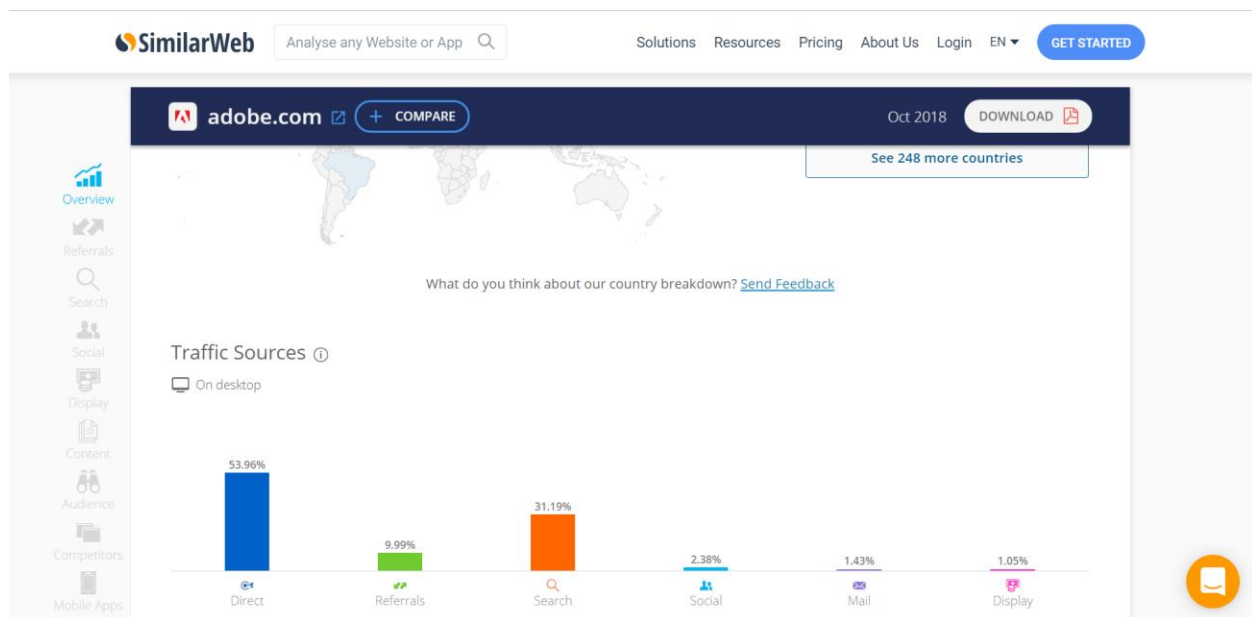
SimilarWeb

Analyse any Website or App

Solutions Resources Pricing About Us Login EN

GET STARTED

adobe.com

+ COMPARE

Oct 2018

DOWNLOAD

See 248 more countries

Overview

Referrals

Search

Social

Display

Content

Audience

Competitors

Mobile Apps

What do you think about our country breakdown? Send Feedback

Traffic Sources

On desktop

53.96%

9.99%

31.19%

2.38%

1.43%

1.05%

Direct

Referrals

Search

Social

Mail

Display